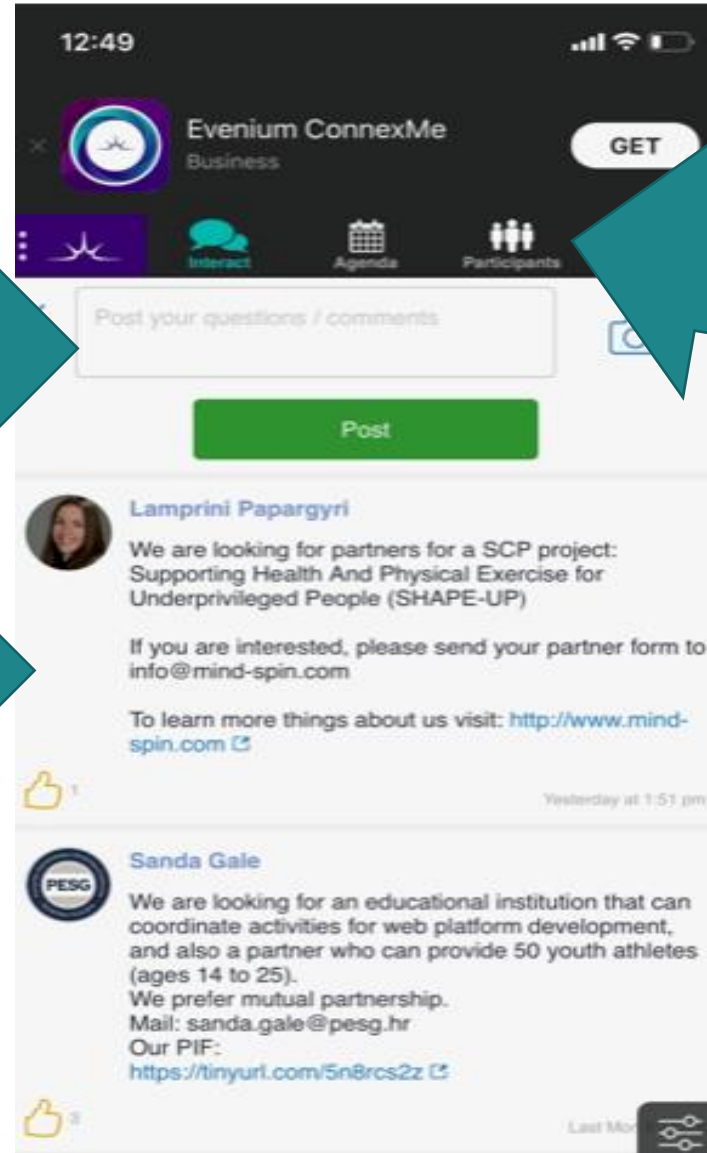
12:49

Evenium ConnexMe
Business
GET

Interact
Agenda
Participants

Post your questions / comments

Post

Lamprini Papargyri

We are looking for partners for a SCP project: Supporting Health And Physical Exercise for Underprivileged People (SHAPE-UP)

If you are interested, please send your partner form to info@mind-spin.com

To learn more things about us visit: http://www.mind-spin.com

1

Yesterday at 1:51 pm

PESG

Sanda Gale

We are looking for an educational institution that can coordinate activities for web platform development, and also a partner who can provide 50 youth athletes (ages 14 to 25).
We prefer mutual partnership.
Mail: sanda.gale@pesg.hr
Our PIF:
https://tinyurl.com/5n8rcs2z

3

Last Mo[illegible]